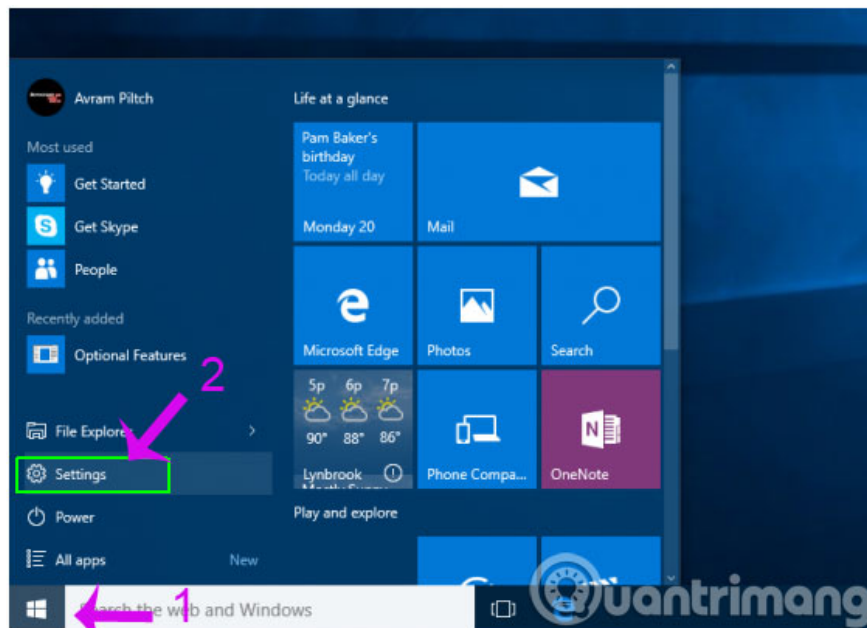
Avram Piltch

Most used

Get Started

Get Skype

People

Recently added

Optional Features

File Explorer

Settings

Power

All apps

New

Life at a glance

Pam Baker's birthday
Today all day
Monday 20

Mail

Microsoft Edge

Photos

Search

5p 6p 7p
90° 88° 86°
Lynbrook
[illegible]

Phone Compa...

OneNote

Play and explore

2

1

Search the web and Windows

uantrimang